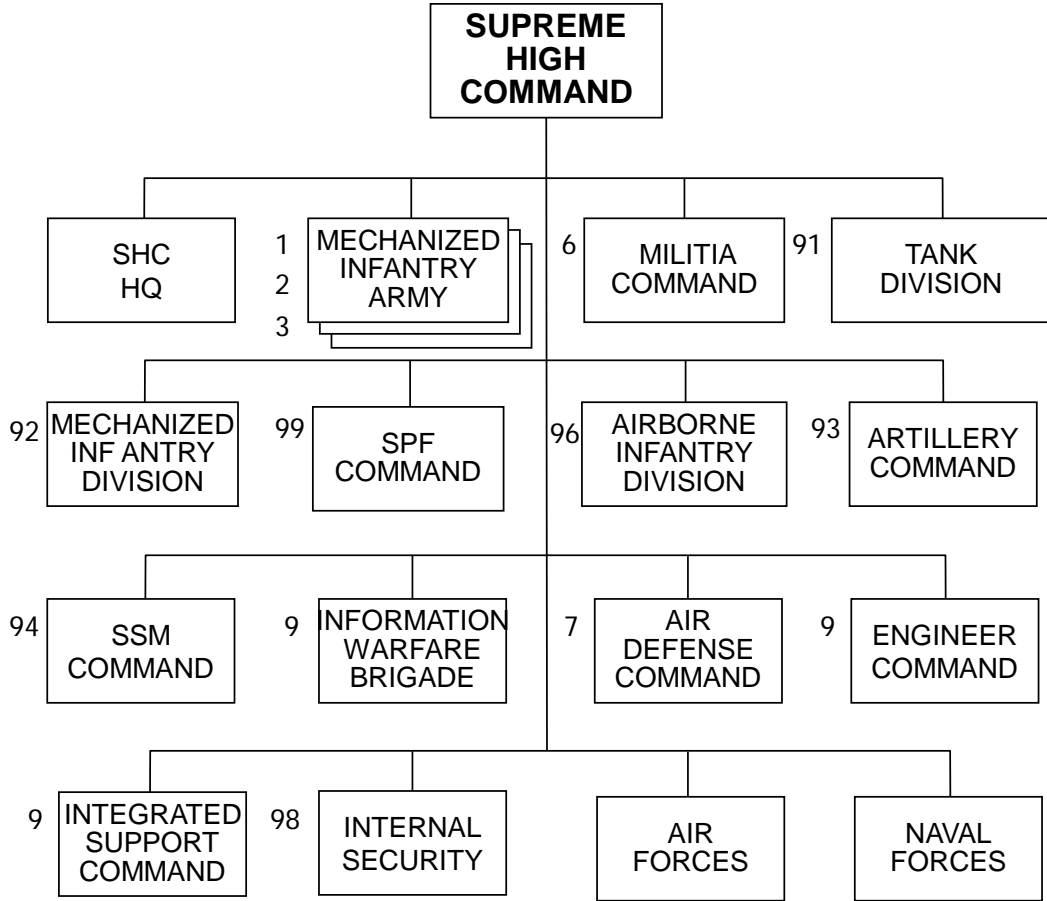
SUPREME HIGH COMMAND

SHC HQ

1 2 3 MECHANIZED INFANTRY ARMY

6 MILITIA COMMAND

91 TANK DIVISION

92 MECHANIZED INF ANTRY DIVISION

99 SPF COMMAND

96 AIRBORNE INFANTRY DIVISION

93 ARTILLERY COMMAND

94 SSM COMMAND

9 INFORMATION WARFARE BRIGADE

7 AIR DEFENSE COMMAND

9 ENGINEER COMMAND

9 INTEGRATED SUPPORT COMMAND

98 INTERNAL SECURITY

AIR FORCES

NAVAL FORCES